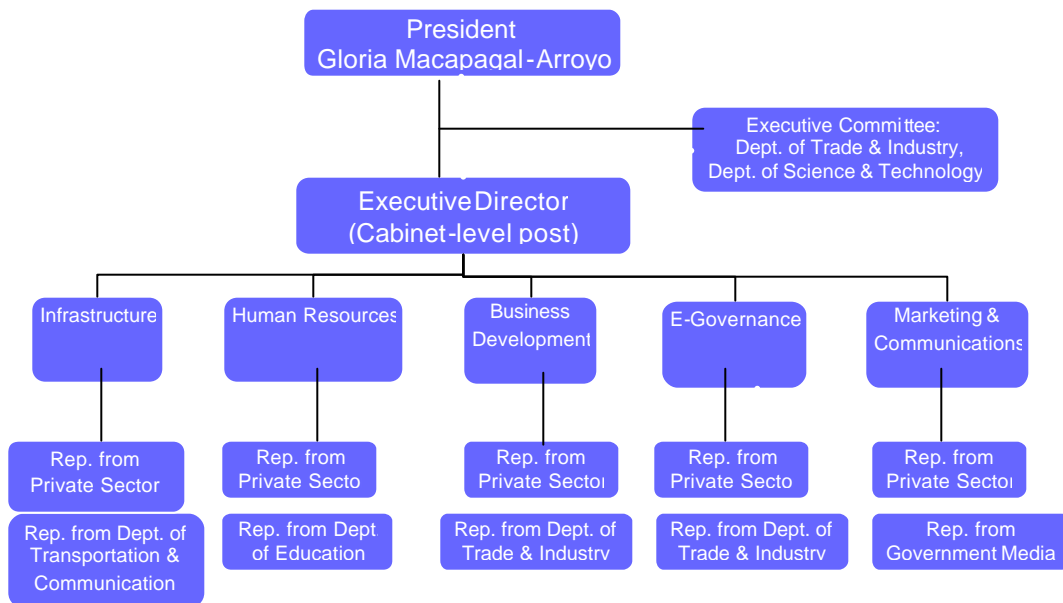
President
Gloria Macapagal-Arroyo

Executive Committee:
Dept. of Trade & Industry,
Dept. of Science & Technology

Executive Director
(Cabinet-level post)

Infrastructure

Rep. from
Private Sector

Rep. from Dept. of
Transportation &
Communication

Human Resources

Rep. from
Private Secto

Rep. from Dept
of Education

Business
Development

Rep. from
Private Sector

Rep. from Dept. of
Trade & Industry

E-Governance

Rep. from
Private Secto

Rep. from Dept. of
Trade & Industry

Marketing &
Communications

Rep. from
Private Sector

Rep. from
Government Media